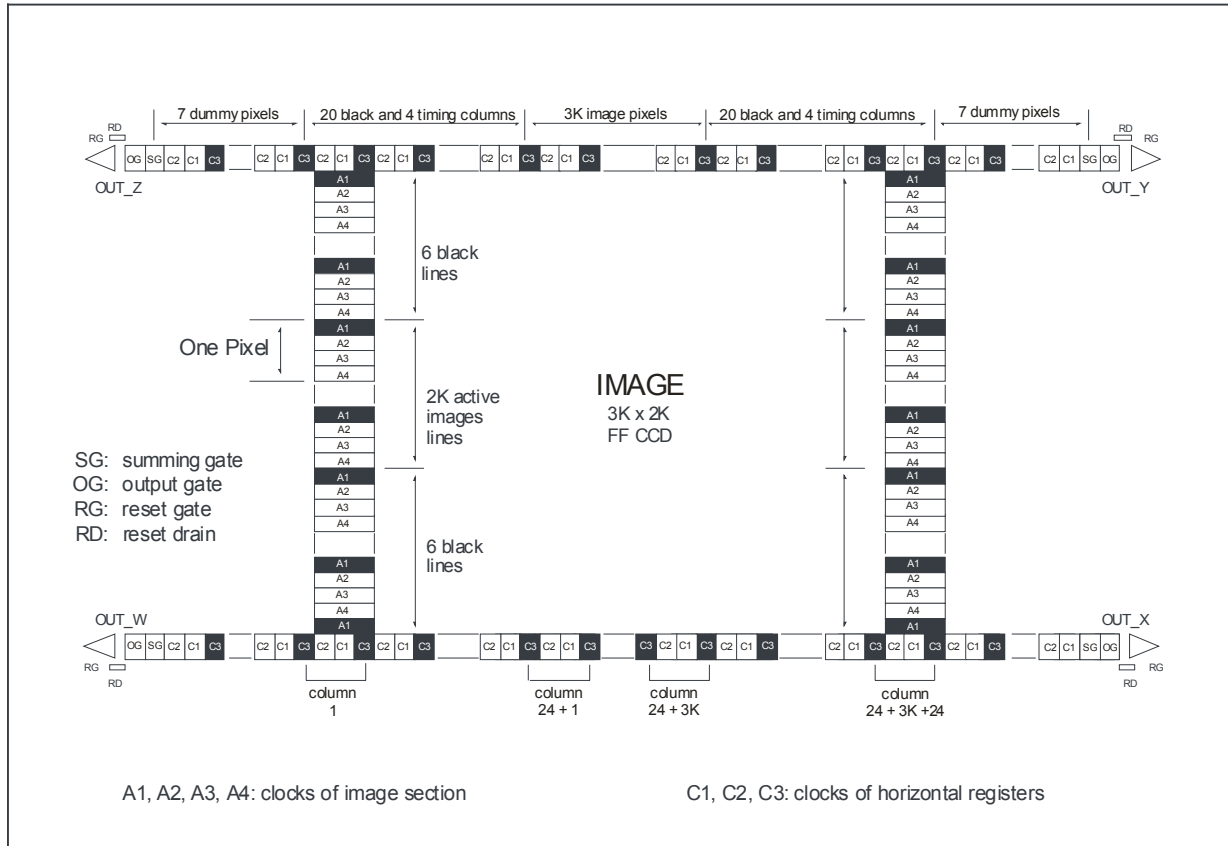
7 dummy pixels | 20 black and 4 timing columns | 3K image pixels | 20 black and 4 timing columns | 7 dummy pixels

RD RG

OG SG C2 C1 C3 C2 C1 C3 C2 C1 C3 C2 C1 C3 C2 C1 C3 C2 C1 C3 C2 C1 C3 C2 C1 C3 C2 C1 C3 C2 C1 C3 C2 C1 C3 C2 C1 SG OG

RD RG

OUT_Z

OUT_Y

A1 A2 A3 A4 A1 A2 A3 A4 A1 A2 A3 A4 A1 A2 A3 A4 A1 A2 A3 A4 A1 A2 A3 A4 A1

6 black lines

One Pixel

2K active images lines

IMAGE
3K x 2K
FF CCD

6 black lines

SG: summing gate
OG: output gate
RG: reset gate
RD: reset drain

A1 A2 A3 A4 A1 A2 A3 A4 A1 A2 A3 A4 A1 A2 A3 A4 A1 A2 A3 A4 A1 A2 A3 A4 A1

OUT_W

OUT_X

OG SG C2 C1 C3 C2 C1 C3 C2 C1 C3 C2 C1 C3 C2 C1 C3 C2 C1 C3 C3 C2 C1 C3 C2 C1 C3 C2 C1 C3 C2 C1 C3 C2 C1 C3 C2 C1 SG OG

RG RD

RG RD

column 1

column 24 + 1

column 24 + 3K

column 24 + 3K +24

A1, A2, A3, A4: clocks of image section

C1, C2, C3: clocks of horizontal registers